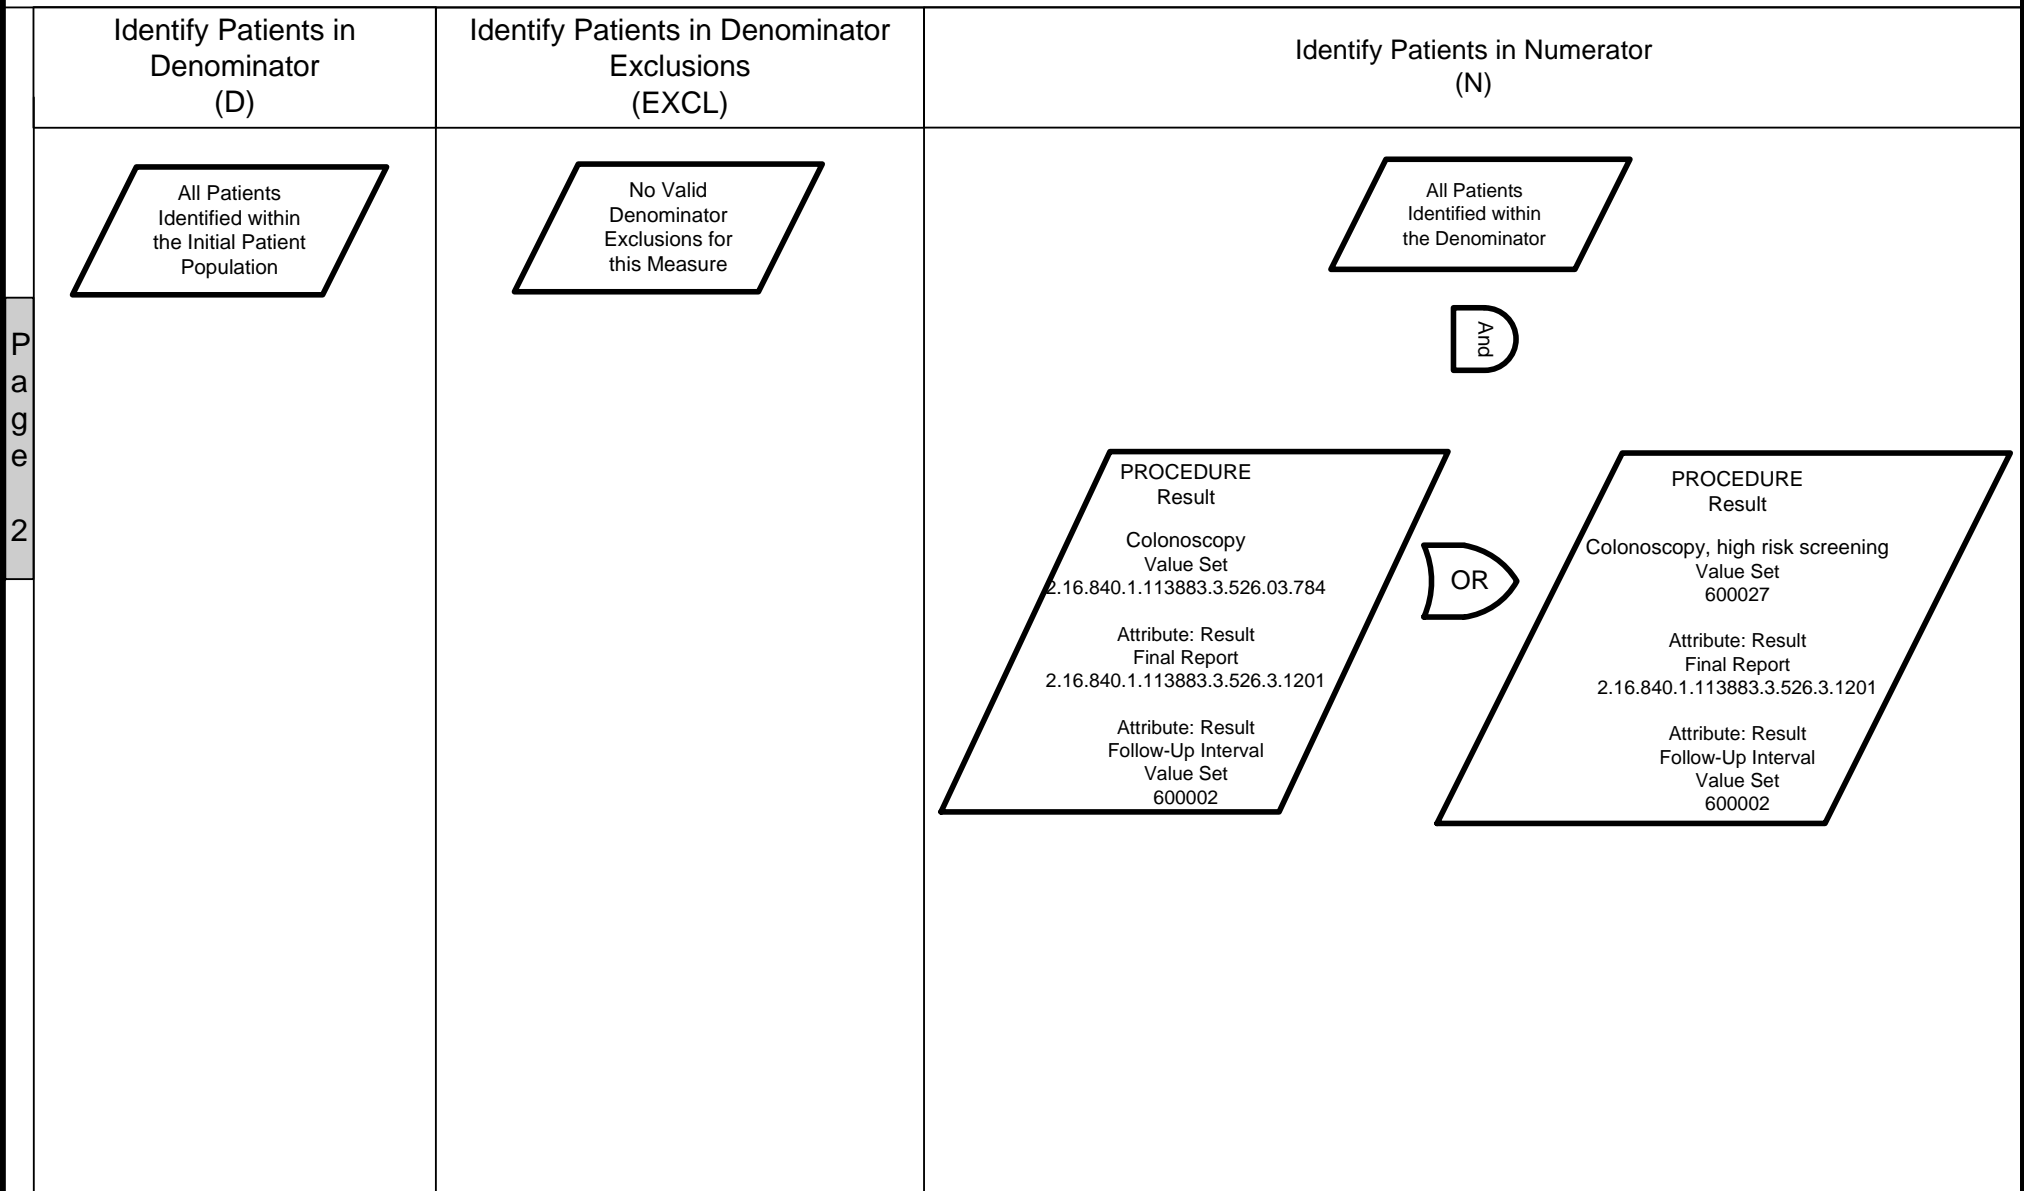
Page 2

Identify Patients in Denominator (D)

Identify Patients in Denominator Exclusions (EXCL)

Identify Patients in Numerator (N)

All Patients Identified within the Initial Patient Population

No Valid Denominator Exclusions for this Measure

All Patients Identified within the Denominator

And

PROCEDURE
Result

Colonoscopy
Value Set
2.16.840.1.113883.3.526.03.784

Attribute: Result
Final Report
2.16.840.1.113883.3.526.3.1201

Attribute: Result
Follow-Up Interval
Value Set
600002

OR

PROCEDURE
Result

Colonoscopy, high risk screening
Value Set
600027

Attribute: Result
Final Report
2.16.840.1.113883.3.526.3.1201

Attribute: Result
Follow-Up Interval
Value Set
600002